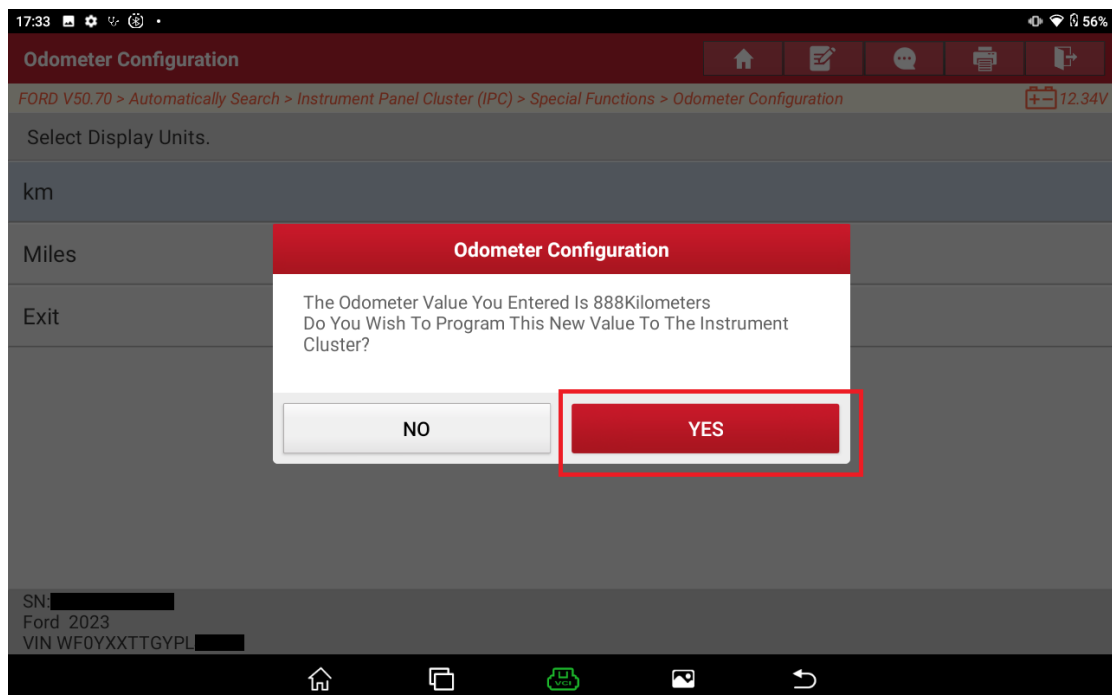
17:33 56%

Odometer Configuration

FORD V50.70 > Automatically Search > Instrument Panel Cluster (IPC) > Special Functions > Odometer Configuration 12.34V

Select Display Units.

km

Miles

Exit

Odometer Configuration

The Odometer Value You Entered Is 888Kilometers
Do You Wish To Program This New Value To The Instrument Cluster?

NO

YES

SN:
Ford 2023
VIN WF0YXXTTGYPL

VCI